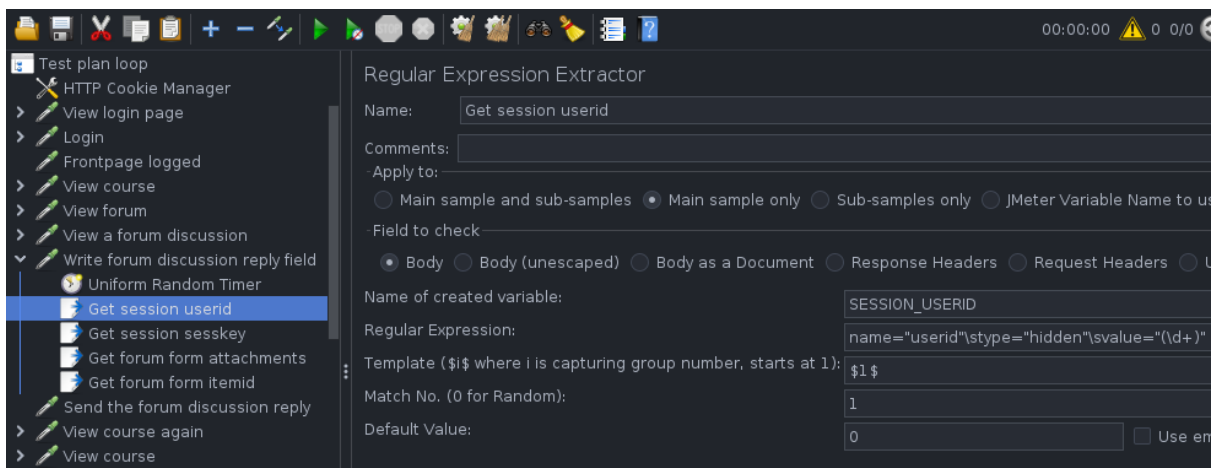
00:00:00 0 0/0

Test plan loop
HTTP Cookie Manager
View login page
Login
Frontpage logged
View course
View forum
View a forum discussion
Write forum discussion reply field
Uniform Random Timer
Get session userid
Get session sesskey
Get forum form attachments
Get forum form itemid
Send the forum discussion reply
View course again
View course

Regular Expression Extractor

Name: Get session userid

Comments:

Apply to:
Main sample and sub-samples Main sample only Sub-samples only JMeter Variable Name to u

Field to check
Body Body (unescaped) Body as a Document Response Headers Request Headers U

Name of created variable: SESSION_USERID

Regular Expression: name="userid"\stype="hidden"\svalue="(\d+)"

Template ($i$ where i is capturing group number, starts at 1): $1$

Match No. (0 for Random): 1

Default Value: 0 Use em